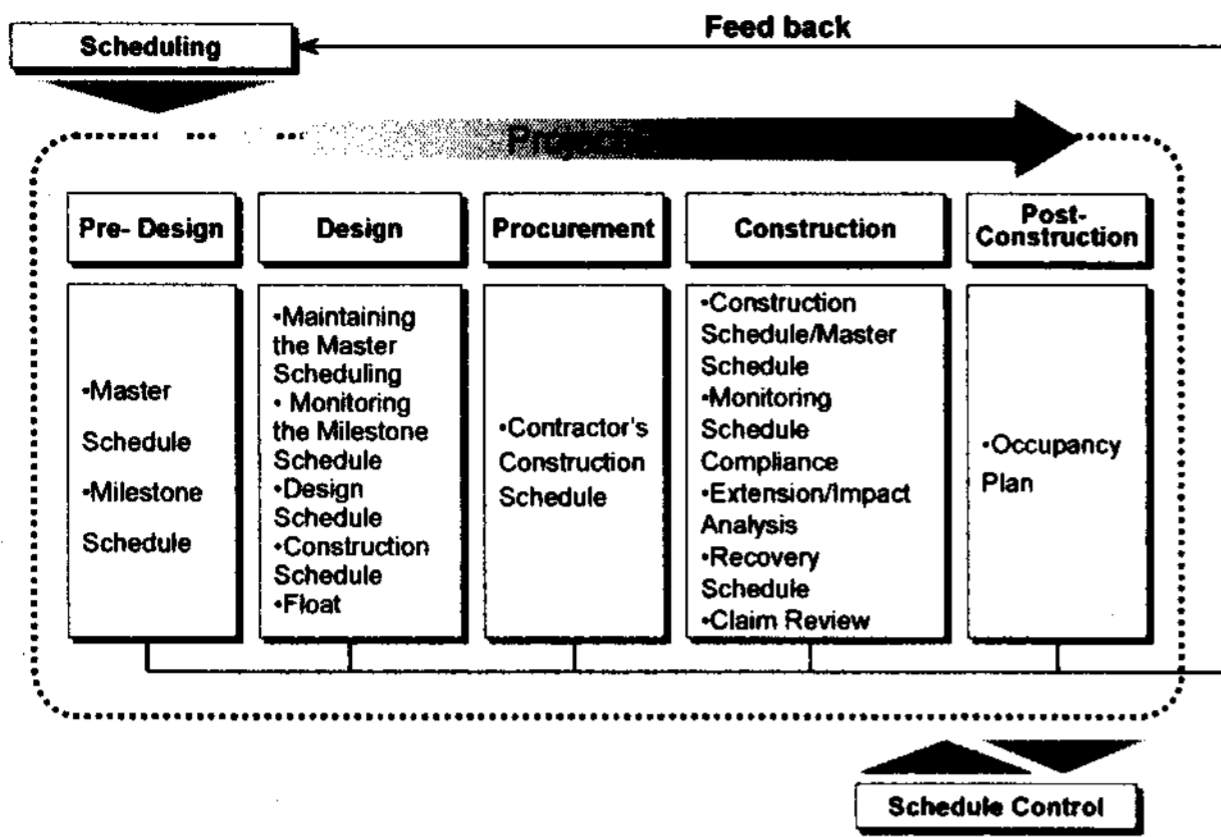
Scheduling

Feed back

Project

Pre- Design

•Master Schedule •Milestone Schedule

Design

•Maintaining the Master Scheduling • Monitoring the Milestone Schedule •Design Schedule •Construction Schedule •Float

Procurement

•Contractor's Construction Schedule

Construction

•Construction Schedule/Master Schedule •Monitoring Schedule Compliance •Extension/Impact Analysis •Recovery Schedule •Claim Review

Post-Construction

•Occupancy Plan

Schedule Control